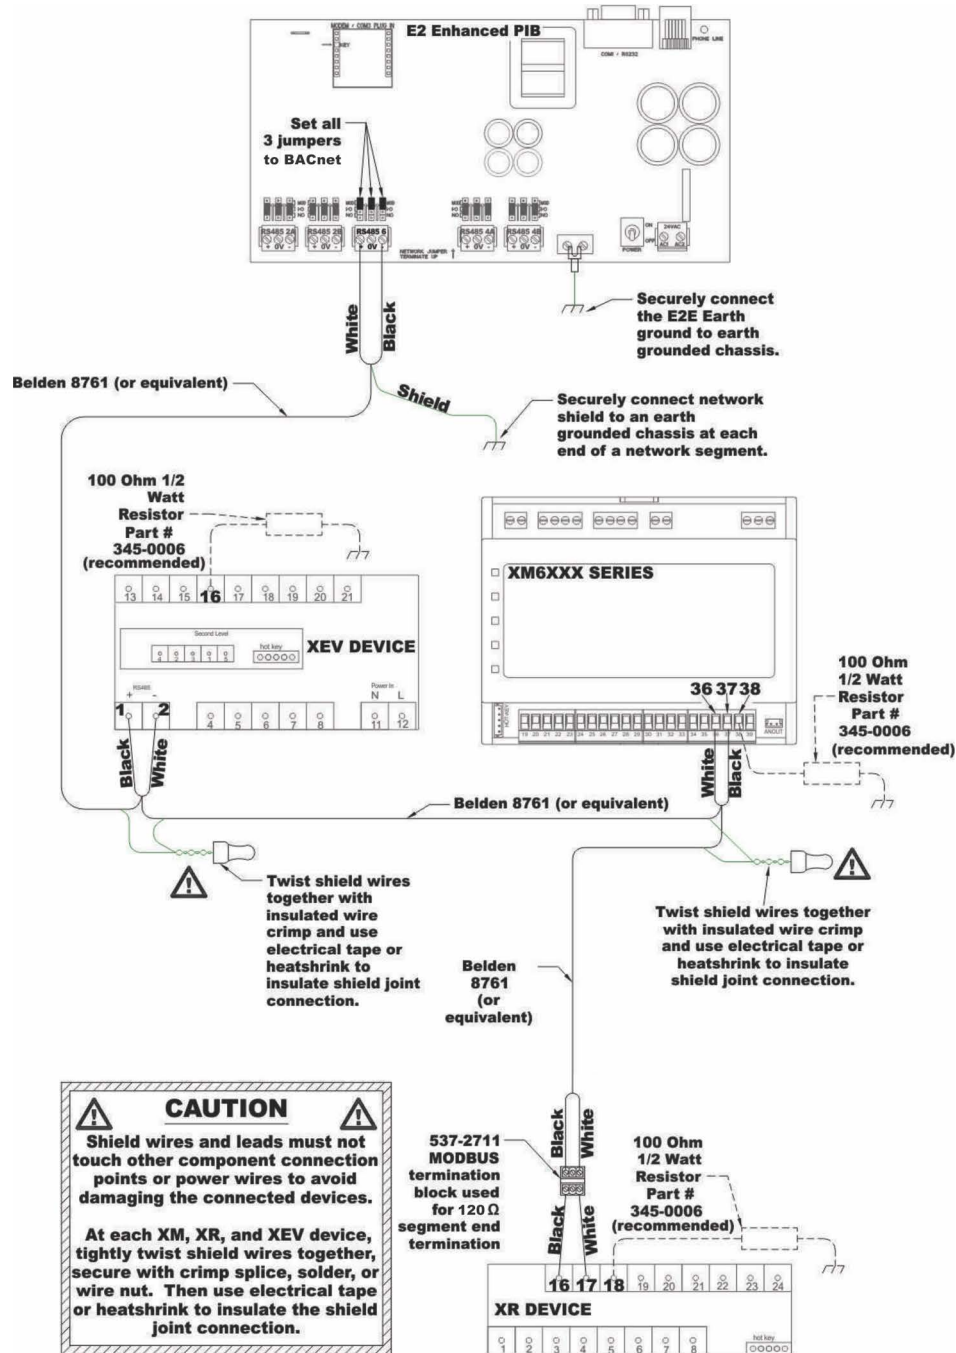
E2 Enhanced PIB

MODEM / CONO PLUG IN

COM / RS232

PHONE LINE

Set all 3 jumpers to BACnet

RS485 2A
RS485 2B
RS485 6
RS485 4A
RS485 4B

NETWORK JUMPER TERMINATE UP

POWER

24VAC

Securely connect the E2E Earth ground to earth grounded chassis.

White
Black

Belden 8761 (or equivalent)

Shield

Securely connect network shield to an earth grounded chassis at each end of a network segment.

100 Ohm 1/2 Watt Resistor Part # 345-0006 (recommended)

13 14 15 16 17 18 19 20 21

Second Level

hot key

XEV DEVICE

RS485

1 2 4 5 6 7 8

Power In
N L
11 12

XM6XXX SERIES

36 37 38

100 Ohm 1/2 Watt Resistor Part # 345-0006 (recommended)

Black
White

White
Black

Belden 8761 (or equivalent)

Twist shield wires together with insulated wire crimp and use electrical tape or heatshrink to insulate shield joint connection.

Twist shield wires together with insulated wire crimp and use electrical tape or heatshrink to insulate shield joint connection.

Belden 8761 (or equivalent)

CAUTION

Shield wires and leads must not touch other component connection points or power wires to avoid damaging the connected devices.

At each XM, XR, and XEV device, tightly twist shield wires together, secure with crimp splice, solder, or wire nut. Then use electrical tape or heatshrink to insulate the shield joint connection.

537-2711 MODBUS termination block used for 120 Ω segment end termination

Black
White

Black
White

100 Ohm 1/2 Watt Resistor Part # 345-0006 (recommended)

16 17 18 19 20 21 22 23 24

XR DEVICE

1 2 3 4 5 6 7 8

hot key